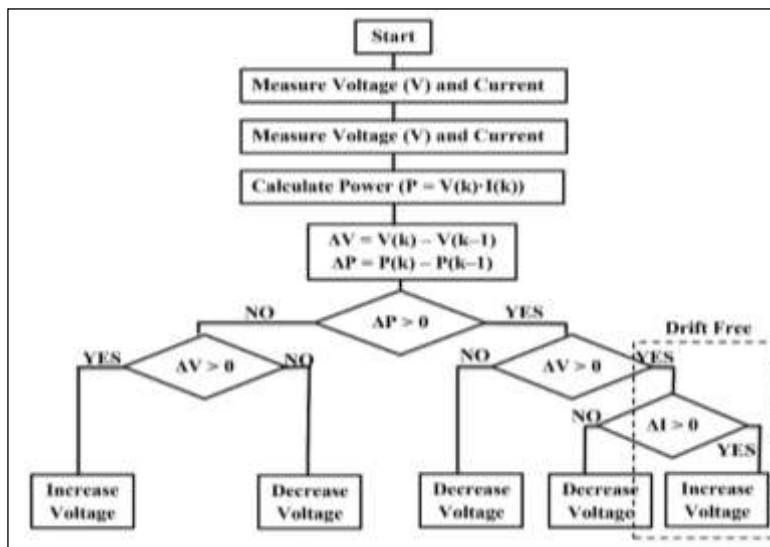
Start

Measure Voltage (V) and Current

Measure Voltage (V) and Current

Calculate Power (P = V(k)·I(k))

ΔV = V(k) – V(k–1)
ΔP = P(k) – P(k–1)

NO

ΔP > 0

YES

Drift Free

YES

ΔV > 0

NO

NO

ΔV > 0

YES

NO

ΔI > 0

YES

Increase Voltage

Decrease Voltage

Decrease Voltage

Decrease Voltage

Increase Voltage